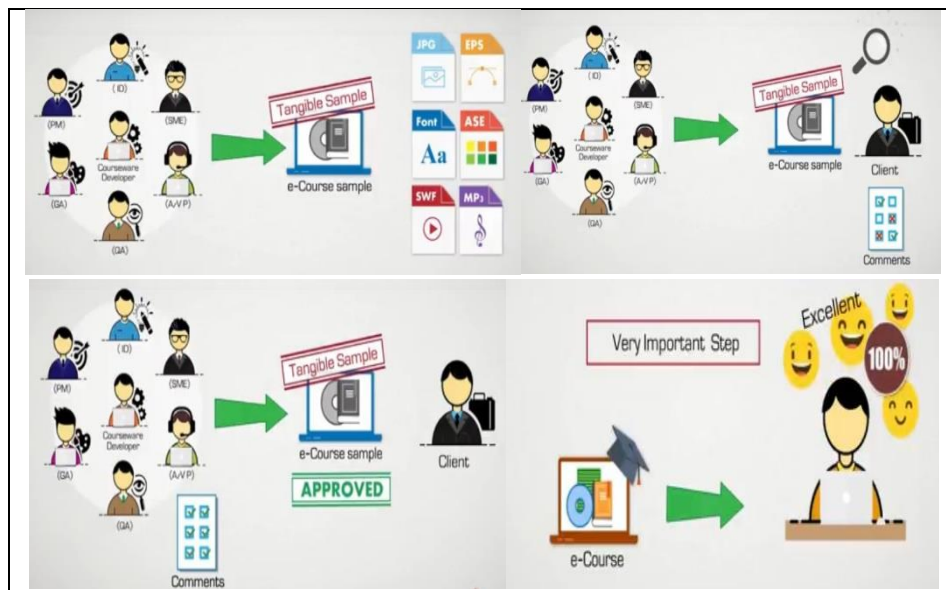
(ID)
(PM)
(SME)
Courseware Developer
(GA)
(A/VP)
(QA)
Tangible Sample
e-Course sample
JPG
EPS
Font
Aa
ASE
SWF
MP3

(ID)
(PM)
(SME)
Courseware Developer
(GA)
(A/VP)
(QA)
Tangible Sample
e-Course sample
Client
Comments

(ID)
(PM)
(SME)
Courseware Developer
(GA)
(A/VP)
(QA)
Tangible Sample
e-Course sample
APPROVED
Client
Comments

Very Important Step
Excellent
100%
e-Course